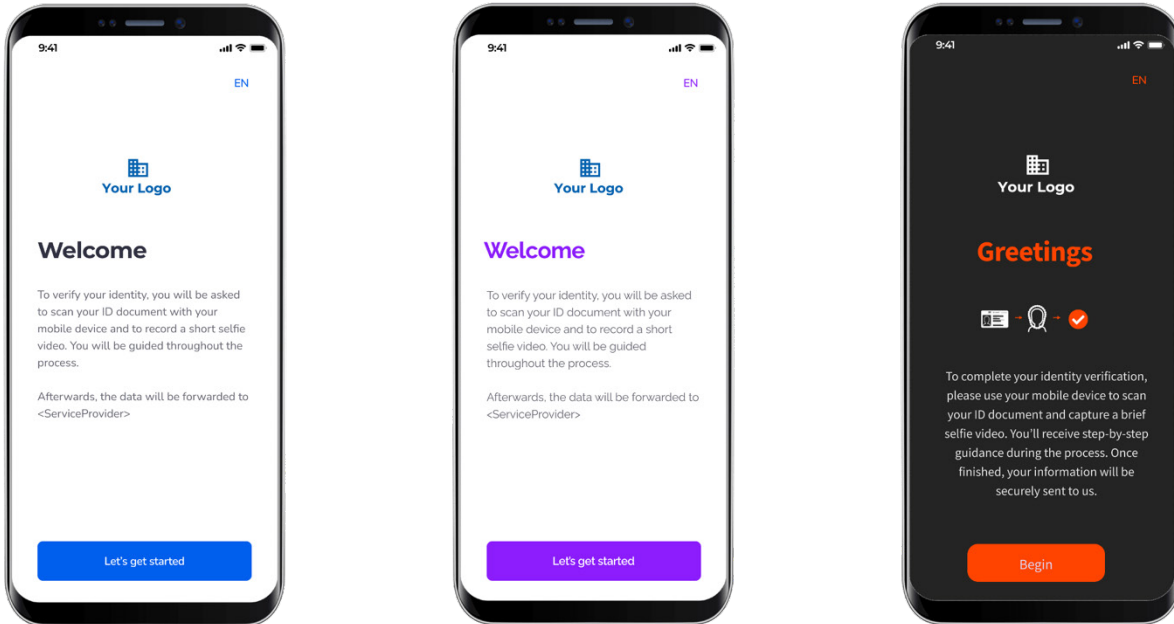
9:41

EN

Your Logo

Welcome

To verify your identity, you will be asked to scan your ID document with your mobile device and to record a short selfie video. You will be guided throughout the process.

Afterwards, the data will be forwarded to <ServiceProvider>

Let's get started

9:41

EN

Your Logo

Welcome

To verify your identity, you will be asked to scan your ID document with your mobile device and to record a short selfie video. You will be guided throughout the process.

Afterwards, the data will be forwarded to <ServiceProvider>

Let's get started

9:41

EN

Your Logo

Greetings

To complete your identity verification, please use your mobile device to scan your ID document and capture a brief selfie video. You'll receive step-by-step guidance during the process. Once finished, your information will be securely sent to us.

Begin